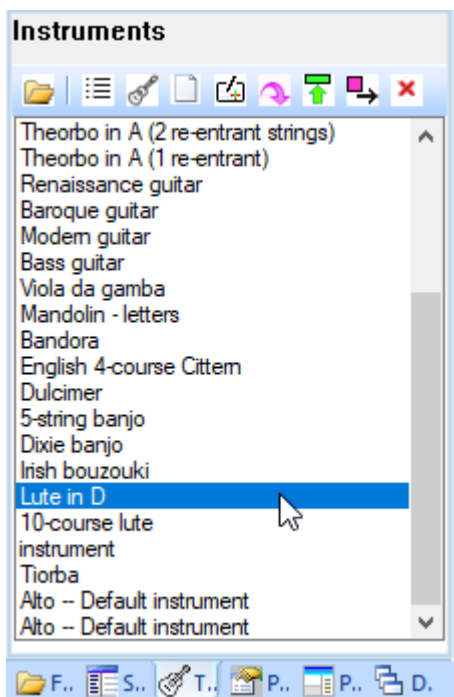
Instruments

Theorbo in A (2 re-entrant strings)
Theorbo in A (1 re-entrant)
Renaissance guitar
Baroque guitar
Modern guitar
Bass guitar
Viola da gamba
Mandolin - letters
Bandora
English 4-course Cittern
Dulcimer
5-string banjo
Dixie banjo
Irish bouzouki
Lute in D
10-course lute
instrument
Tiorba
Alto -- Default instrument
Alto -- Default instrument

F.. S.. T.. P.. P.. D..